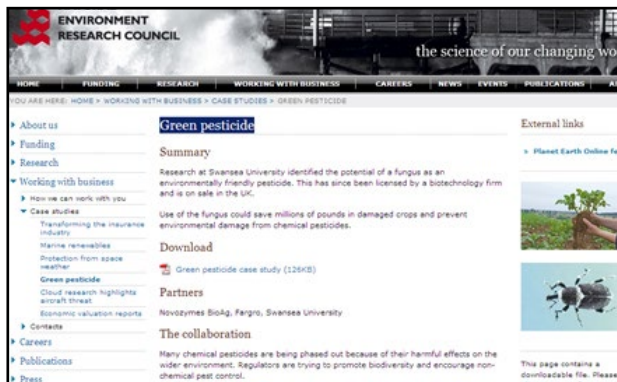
ENVIRONMENT RESEARCH COUNCIL

the science of our changing wo

HOME | FUNDING | RESEARCH | WORKING WITH BUSINESS | CAREERS | NEWS | EVENTS | PUBLICATIONS | A

YOU ARE HERE: HOME > WORKING WITH BUSINESS > CASE STUDIES > GREEN PESTICIDE

About us
Funding
Research
Working with business
How we can work with you
Case studies
Transforming the insurance industry
Marine renewables
Protection from space weather
Green pesticide
Cloud research highlights aircraft threat
Economic valuation reports
Contacts
Careers
Publications
Press

Green pesticide

Summary

Research at Swansea University identified the potential of a fungus as an environmentally friendly pesticide. This has since been licensed by a biotechnology firm and is on sale in the UK.

Use of the fungus could save millions of pounds in damaged crops and prevent environmental damage from chemical pesticides.

Download

Green pesticide case study (126KB)

Partners

Novozymes BioAg, Fargro, Swansea University

The collaboration

Many chemical pesticides are being phased out because of their harmful effects on the wider environment. Regulators are trying to promote biodiversity and encourage non-chemical pest control.

External links

Planet Earth Online fe

This page contains a downloadable file. Please